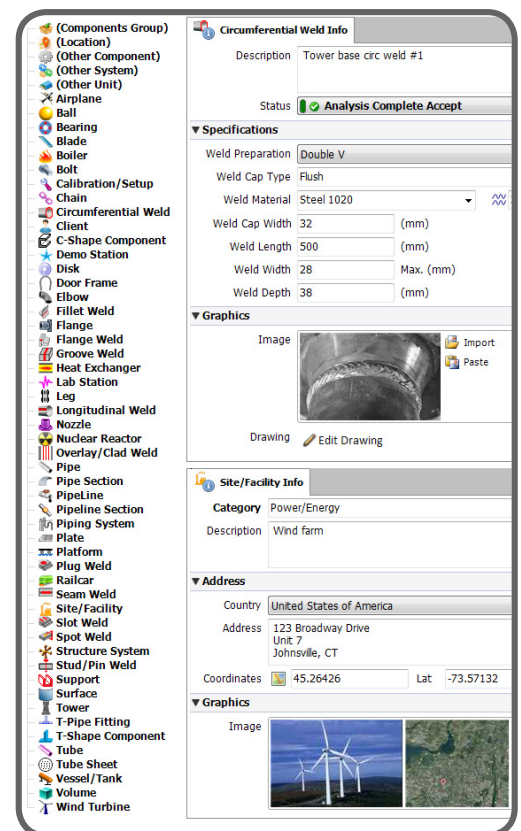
(Components Group)
(Location)
(Other Component)
(Other System)
(Other Unit)
Airplane
Ball
Bearing
Blade
Boiler
Bolt
Calibration/Setup
Chain
Circumferential Weld
Client
C-Shape Component
Demo Station
Disk
Door Frame
Elbow
Fillet Weld
Flange
Flange Weld
Groove Weld
Heat Exchanger
Lab Station
Leg
Longitudinal Weld
Nozzle
Nuclear Reactor
Overlay/Clad Weld
Pipe
Pipe Section
PipeLine
Pipeline Section
Piping System
Plate
Platform
Plug Weld
Railcar
Seam Weld
Site/Facility
Slot Weld
Spot Weld
Structure System
Stud/Pin Weld
Support
Surface
Tower
T-Pipe Fitting
T-Shape Component
Tube
Tube Sheet
Vessel/Tank
Volume
Wind Turbine

Circumferential Weld Info

Description Tower base circ weld #1

Status Analysis Complete Accept

▼Specifications

Weld Preparation Double V
Weld Cap Type Flush
Weld Material Steel 1020
Weld Cap Width 32 (mm)
Weld Length 500 (mm)
Weld Width 28 Max. (mm)
Weld Depth 38 (mm)

▼Graphics

Image
Import
Paste

Drawing Edit Drawing

Site/Facility Info

Category Power/Energy
Description Wind farm

▼Address

Country United States of America
Address 123 Broadway Drive
Unit 7
Johnsville, CT

Coordinates 45.26426 Lat -73.57132

▼Graphics

Image